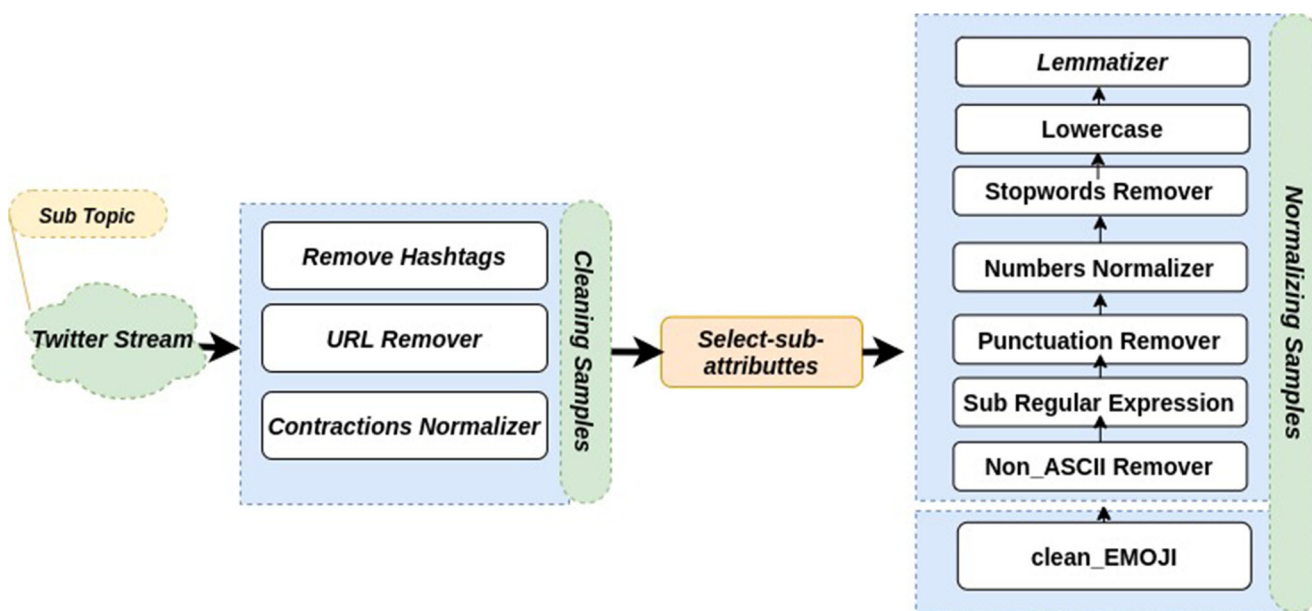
Sub Topic

Twitter Stream

Remove Hashtags

URL Remover

Contractions Normalizer

Cleaning Samples

Select-sub-attributtes

Lemmatizer

Lowercase

Stopwords Remover

Numbers Normalizer

Punctuation Remover

Sub Regular Expression

Non_ASCII Remover

clean_EMOJI

Normalizing Samples